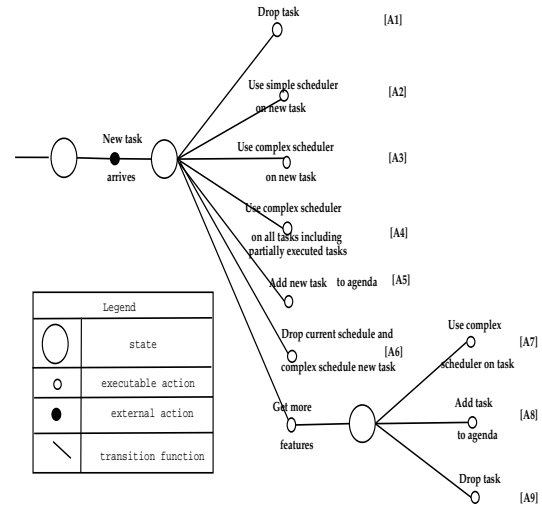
Drop task
[A1]

Use simple scheduler on new task
[A2]

New task arrives

Use complex scheduler on new task
[A3]

Use complex scheduler on all tasks including partially executed tasks
[A4]

Add new task to agenda
[A5]

Drop current schedule and complex schedule new task
[A6]

Use complex scheduler on task
[A7]

Get more features

Add task to agenda
[A8]

Drop task
[A9]

| Legend | |
|---|---|
| | state |
| | executable action |
| | external action |
| | transition function |